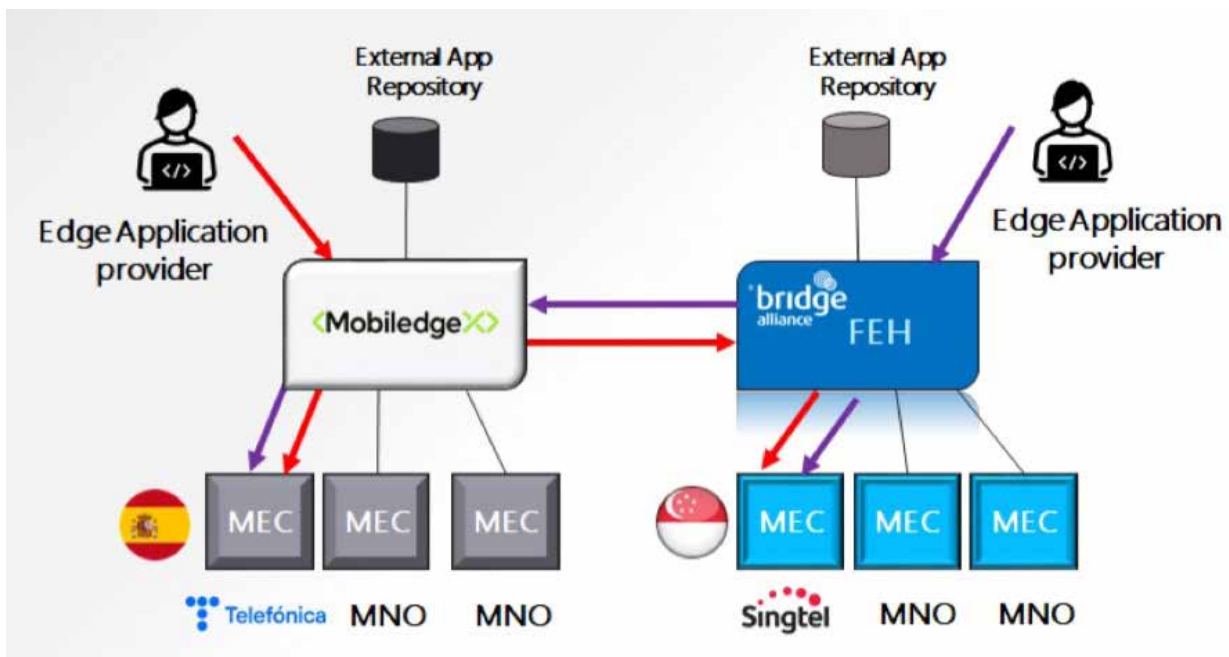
External App Repository

External App Repository

Edge Application provider

Edge Application provider

<MobiledgeX>

bridge alliance FEH

MEC MEC MEC

MEC MEC MEC

Telefónica MNO MNO

Singtel MNO MNO